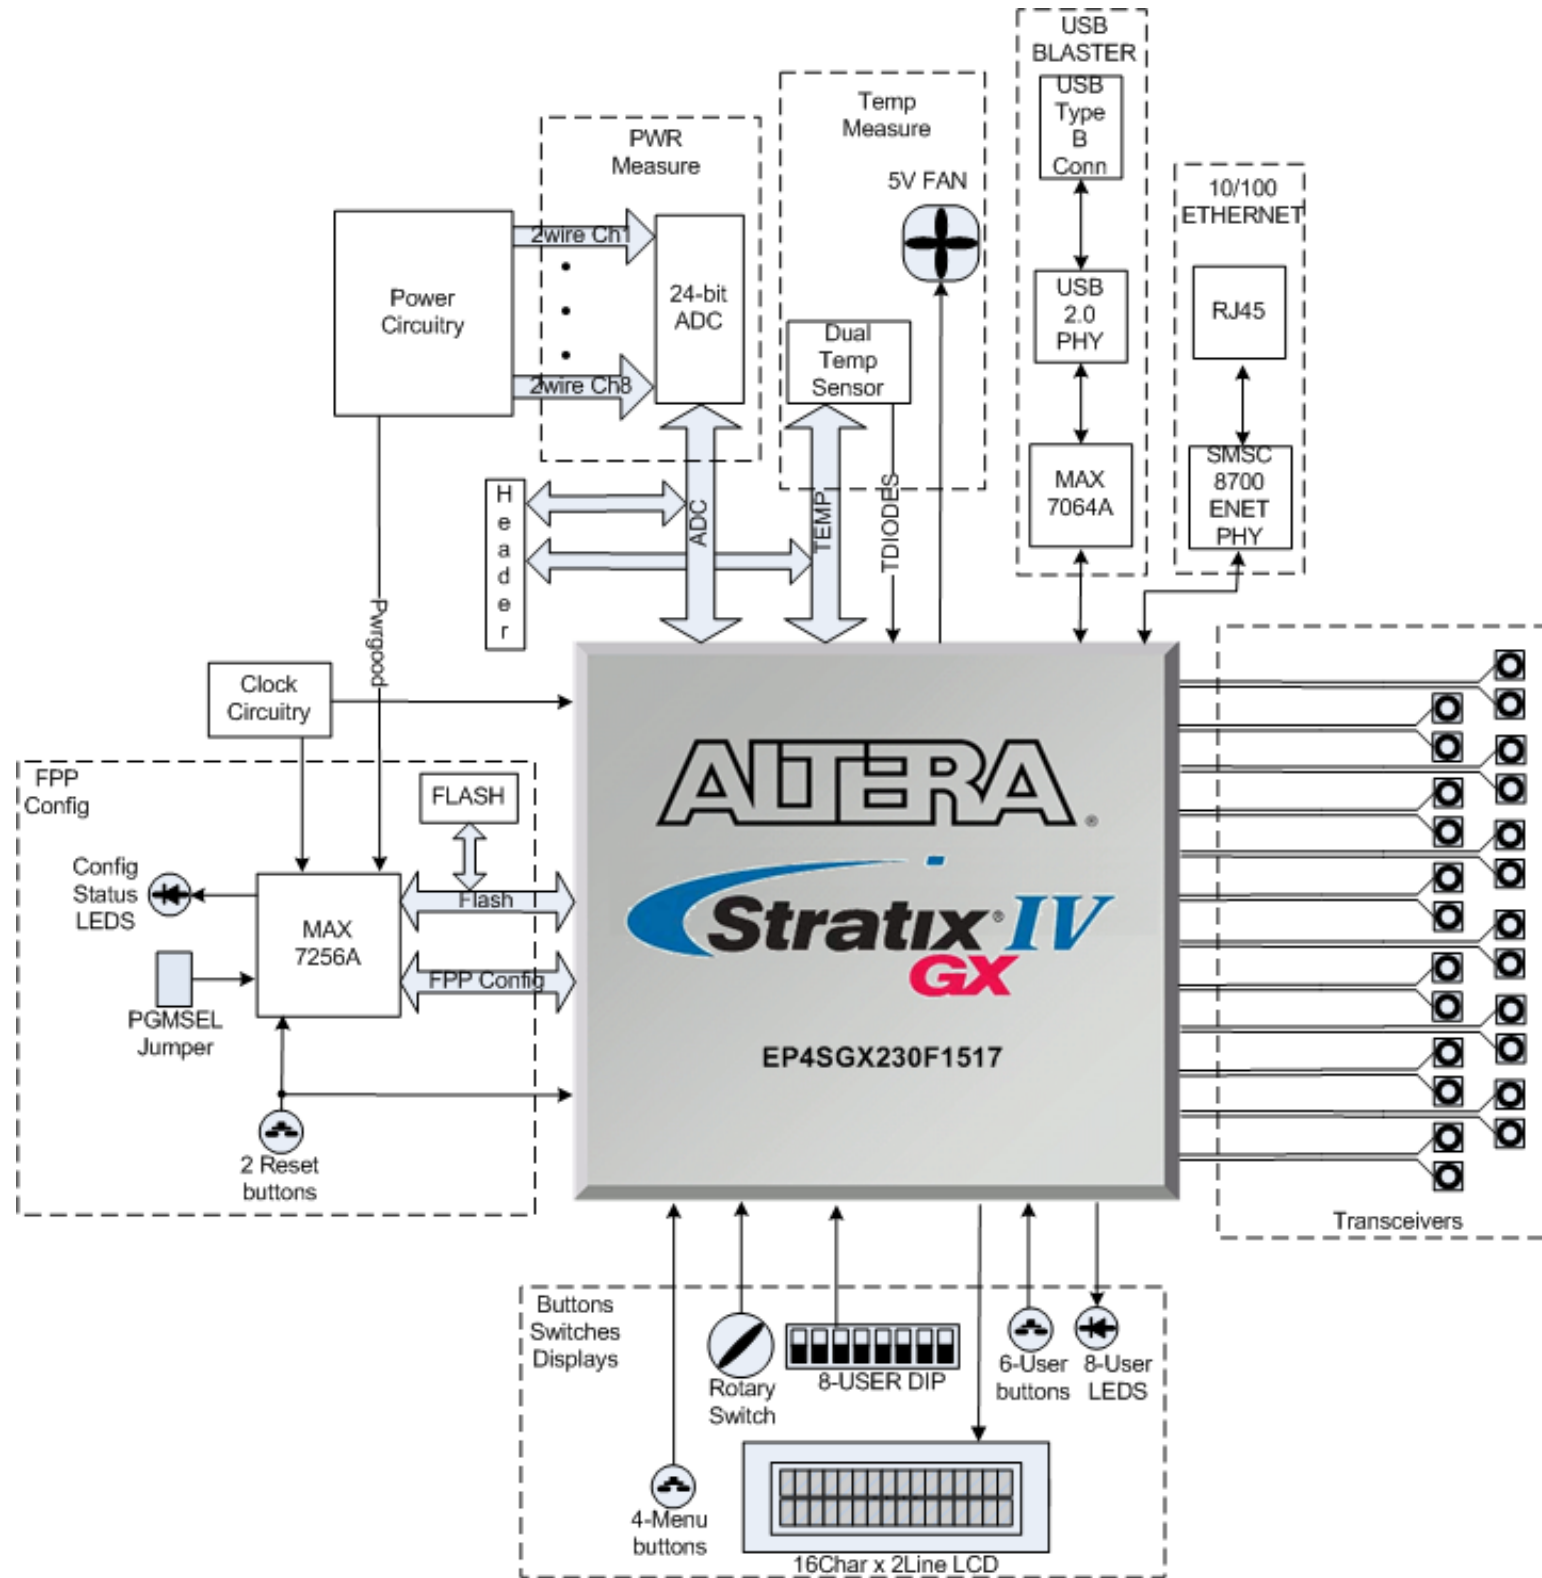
USB BLASTER

USB Type B Conn

Temp Measure

PWR Measure

5V FAN

10/100 ETHERNET

Power Circuitry

2wire Ch1

24-bit ADC

2wire Ch8

Dual Temp Sensor

USB 2.0 PHY

RJ45

MAX 7064A

SMSC 8700 ENET PHY

Header

ADC

TEMP

TDIODES

Pwrgood

Clock Circuitry

FPP Config

FLASH

Config Status LEDS

MAX 7256A

Flash

FPP Config

PGMSEL Jumper

2 Reset buttons

ALTERA

Stratix IV GX

EP4SGX230F1517

Transceivers

Buttons Switches Displays

Rotary Switch

8-USER DIP

6-User buttons

8-User LEDS

4-Menu buttons

16Char x 2Line LCD